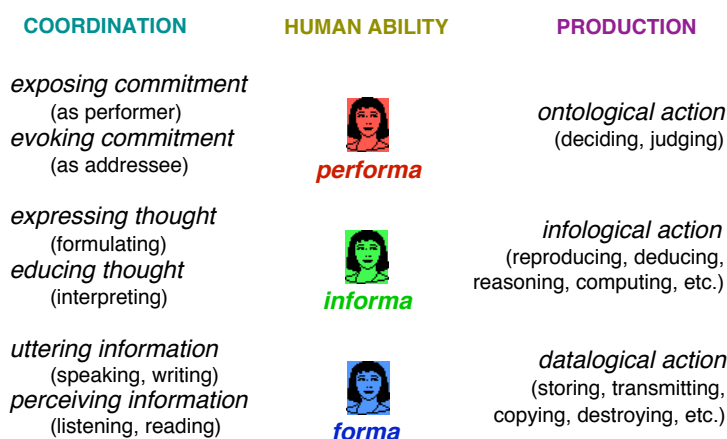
COORDINATION

exposing commitment
(as performer)
evoking commitment
(as addressee)

expressing thought
(formulating)
educing thought
(interpreting)

uttering information
(speaking, writing)
perceiving information
(listening, reading)

HUMAN ABILITY

performa

informa

forma

PRODUCTION

ontological action
(deciding, judging)

infological action
(reproducing, deducing, reasoning, computing, etc.)

datalogical action
(storing, transmitting, copying, destroying, etc.)